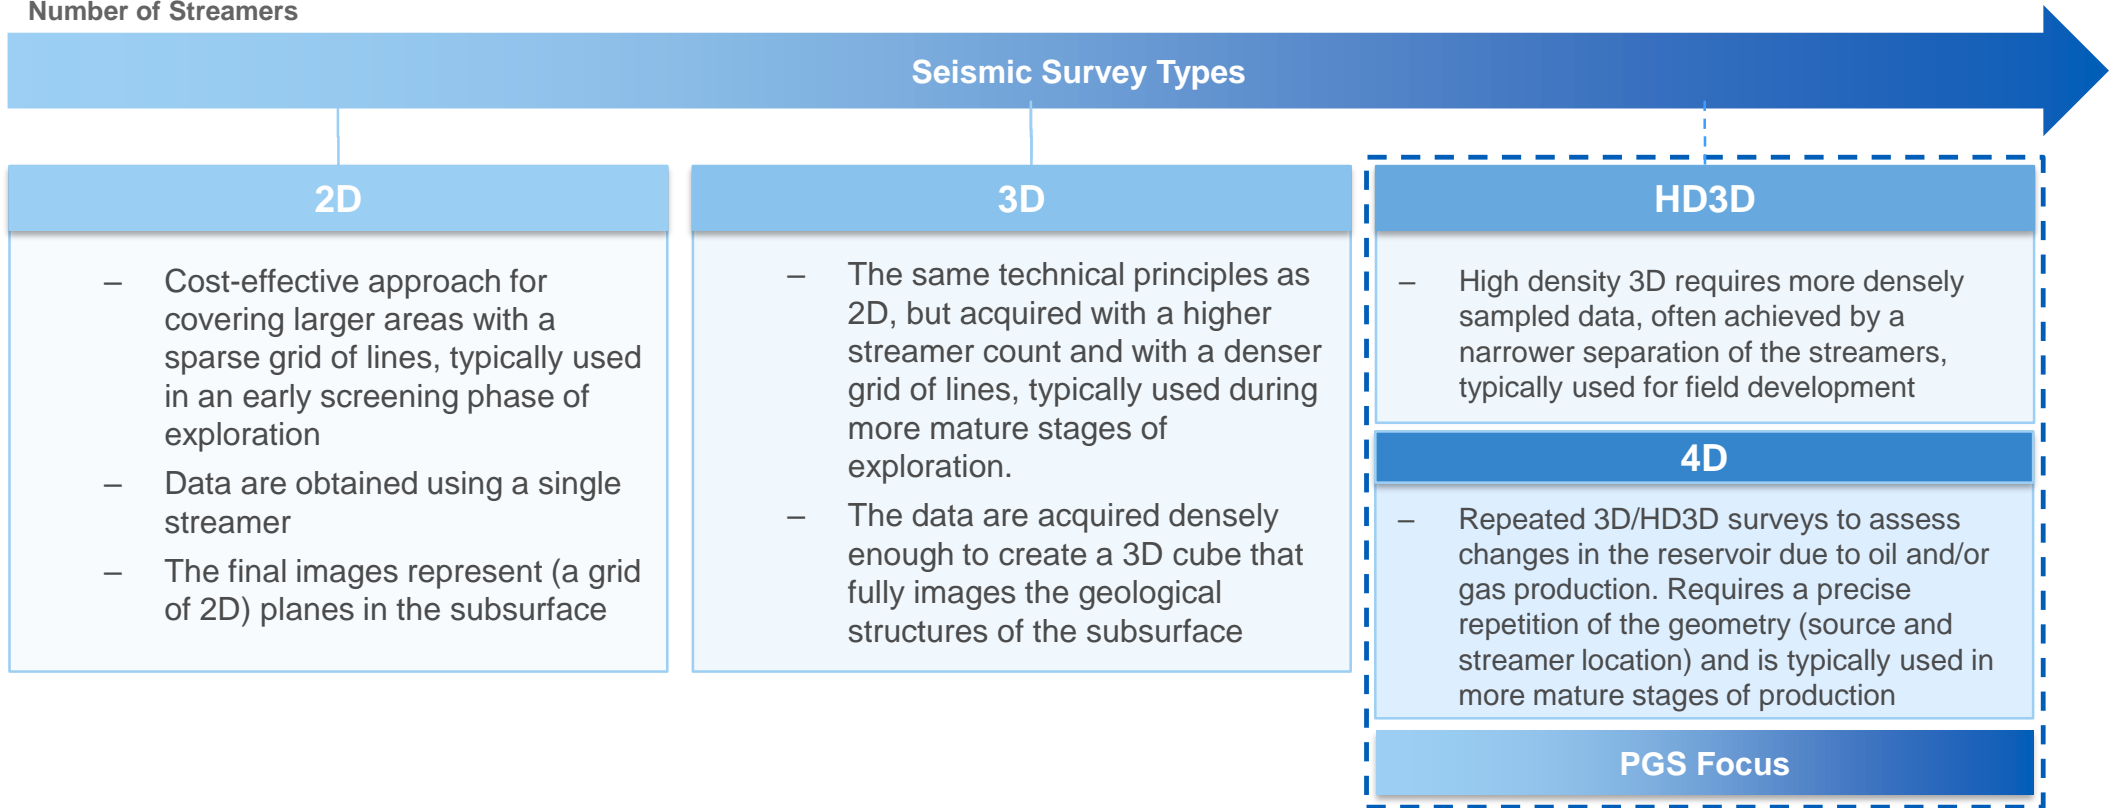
Number of Streamers

Seismic Survey Types

2D

– Cost-effective approach for covering larger areas with a sparse grid of lines, typically used in an early screening phase of exploration

– Data are obtained using a single streamer

– The final images represent (a grid of 2D) planes in the subsurface

3D

– The same technical principles as 2D, but acquired with a higher streamer count and with a denser grid of lines, typically used during more mature stages of exploration.

– The data are acquired densely enough to create a 3D cube that fully images the geological structures of the subsurface

HD3D

– High density 3D requires more densely sampled data, often achieved by a narrower separation of the streamers, typically used for field development

4D

– Repeated 3D/HD3D surveys to assess changes in the reservoir due to oil and/or gas production. Requires a precise repetition of the geometry (source and streamer location) and is typically used in more mature stages of production

PGS Focus